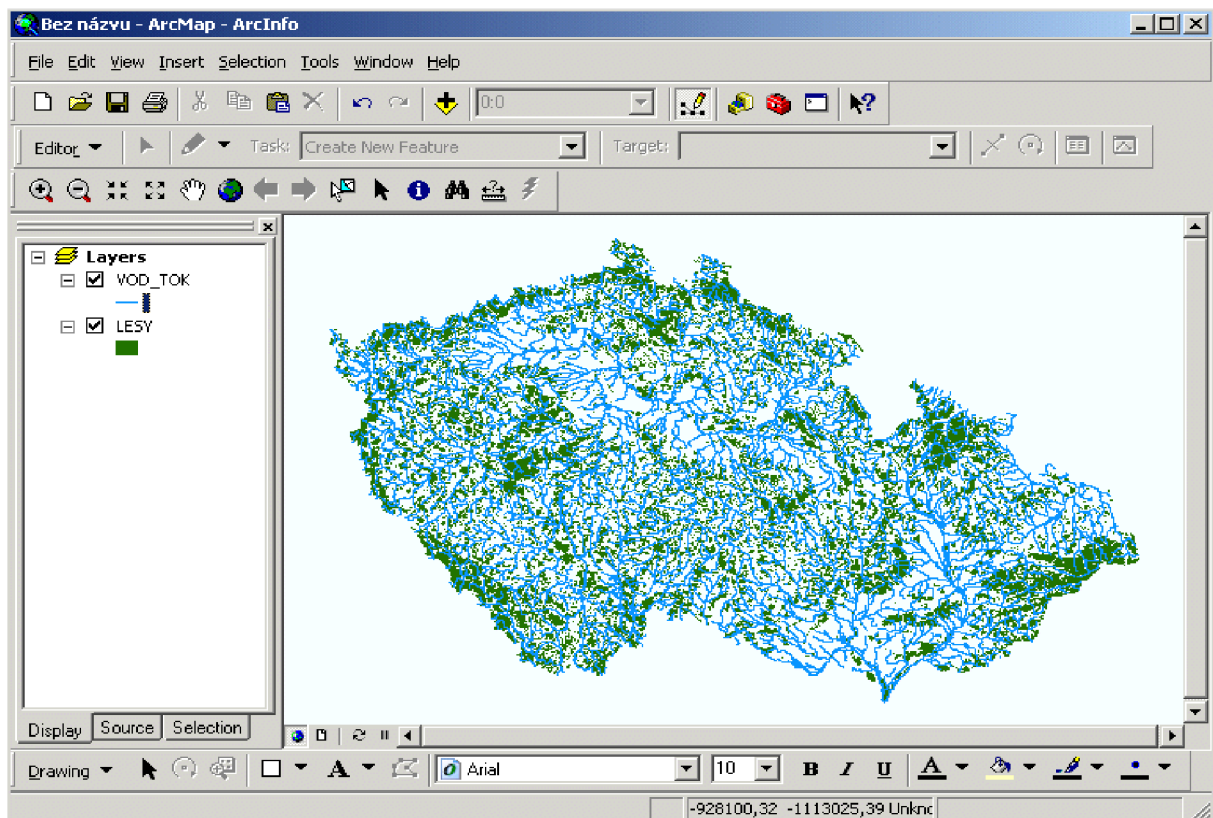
Bez názvu - ArcMap - ArcInfo

File Edit View Insert Selection Tools Window Help

0:0

Editor Task: Create New Feature Target:

Layers
VOD_TOK
LESY

Display Source Selection

Drawing Arial 10 B I U A

-928100,32 -1113025,39 Unknc